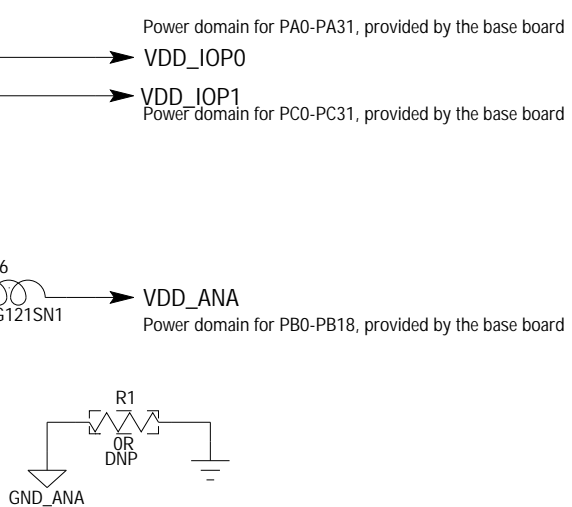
Power domain for PA0-PA31, provided by the base board

VDD_IOP0

VDD_IOP1
Power domain for PC0-PC31, provided by the base board

6
G121SN1

VDD_ANA
Power domain for PB0-PB18, provided by the base board

R1
0R
DNP

GND_ANA